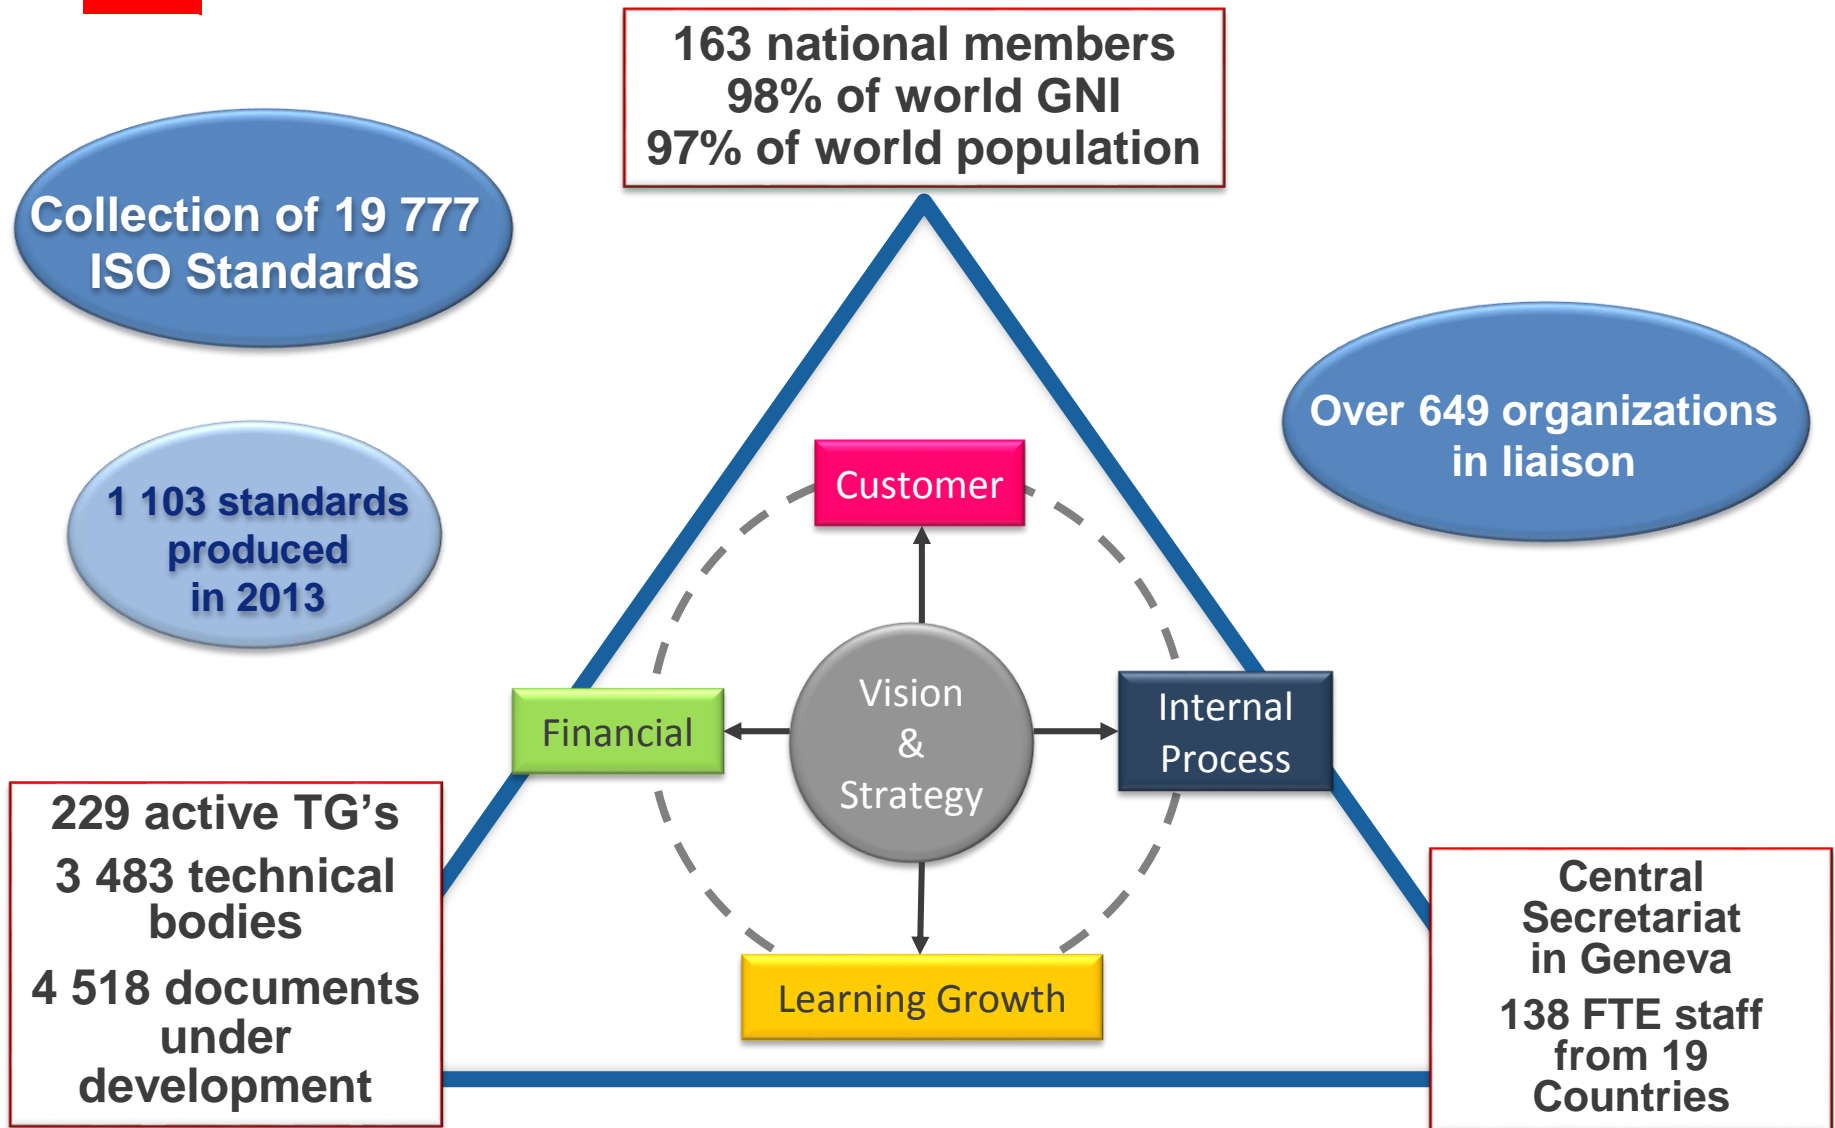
163 national members
98% of world GNI
97% of world population

Collection of 19 777 ISO Standards

1 103 standards produced in 2013

Over 649 organizations in liaison

Customer

Financial

Vision & Strategy

Internal Process

Learning Growth

229 active TG's

3 483 technical bodies

4 518 documents under development

Central Secretariat in Geneva

138 FTE staff from 19 Countries